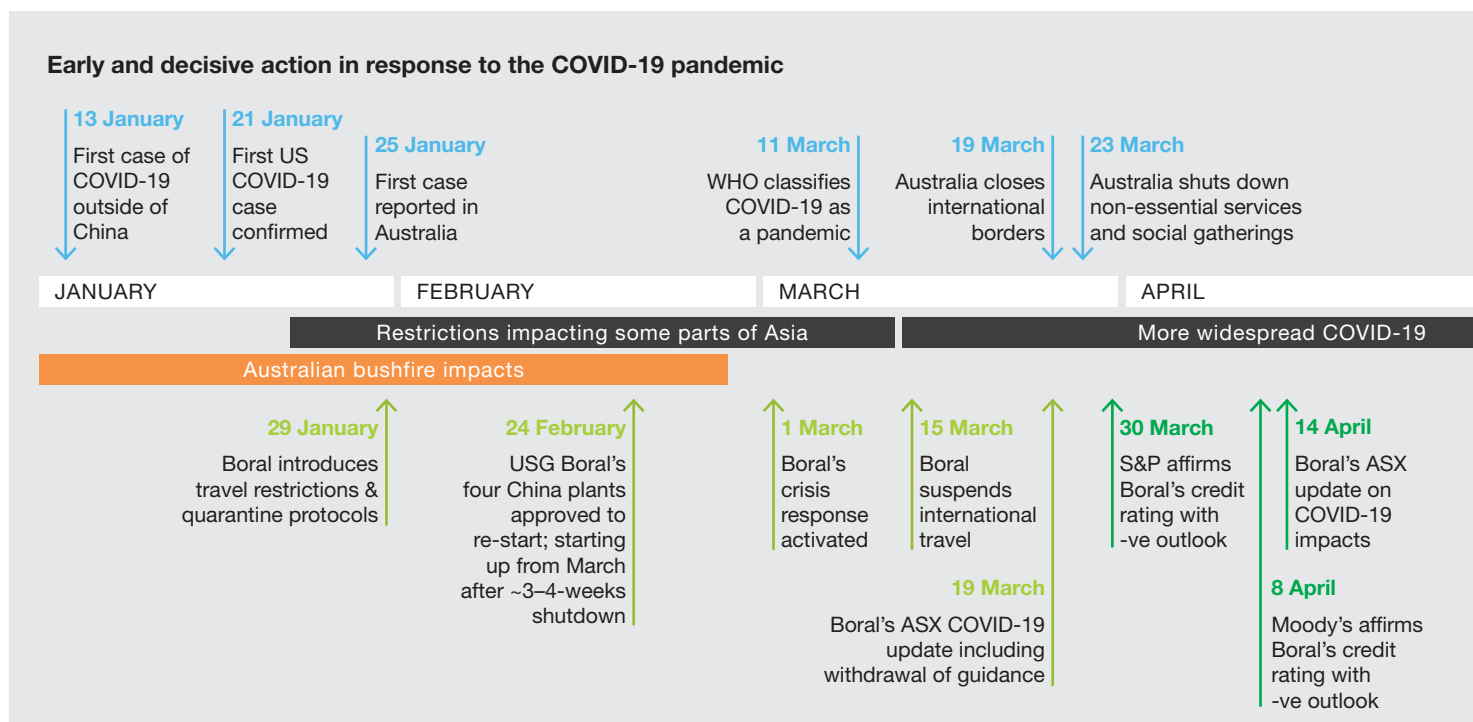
Early and decisive action in response to the COVID-19 pandemic

13 January
First case of COVID-19 outside of China

21 January
First US COVID-19 case confirmed

25 January
First case reported in Australia

11 March
WHO classifies COVID-19 as a pandemic

19 March
Australia closes international borders

23 March
Australia shuts down non-essential services and social gatherings

JANUARY

FEBRUARY

MARCH

APRIL

Restrictions impacting some parts of Asia

More widespread COVID-19

Australian bushfire impacts

29 January
Boral introduces travel restrictions & quarantine protocols

24 February
USG Boral's four China plants approved to re-start; starting up from March after ~3–4-weeks shutdown

1 March
Boral's crisis response activated

15 March
Boral suspends international travel

19 March
Boral's ASX COVID-19 update including withdrawal of guidance

30 March
S&P affirms Boral's credit rating with -ve outlook

14 April
Boral's ASX update on COVID-19 impacts

8 April
Moody's affirms Boral's credit rating with -ve outlook